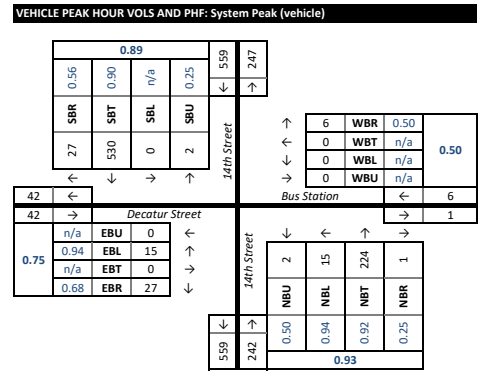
VEHICLE PEAK HOUR VOLS AND PHF: System Peak (vehicle)

0.89

| 0.56 | 0.90 | n/a | 0.25 |
|---|---|---|---|
| SBR | SBT | SBL | SBU |
| 27 | 530 | 0 | 2 |
| ← | ↓ | → | ↑ |

559 ↓
247 ↑

14th Street

| ↑ | 6 | WBR | 0.50 |
|---|---|---|---|
| ← | 0 | WBT | n/a |
| ↓ | 0 | WBL | n/a |
| → | 0 | WBU | n/a |

0.50

Bus Station ← 6
→ 1

42 ←
42 →

Decatur Street

| n/a | EBU | 0 | ← |
|---|---|---|---|
| 0.94 | EBL | 15 | ↑ |
| n/a | EBT | 0 | → |
| 0.68 | EBR | 27 | ↓ |

0.75

14th Street

| ↓ | ← | ↑ | → |
|---|---|---|---|
| 2 | 15 | 224 | 1 |
| NBU | NBL | NBT | NBR |
| 0.50 | 0.94 | 0.92 | 0.25 |

0.93

↓ 559
↑ 242